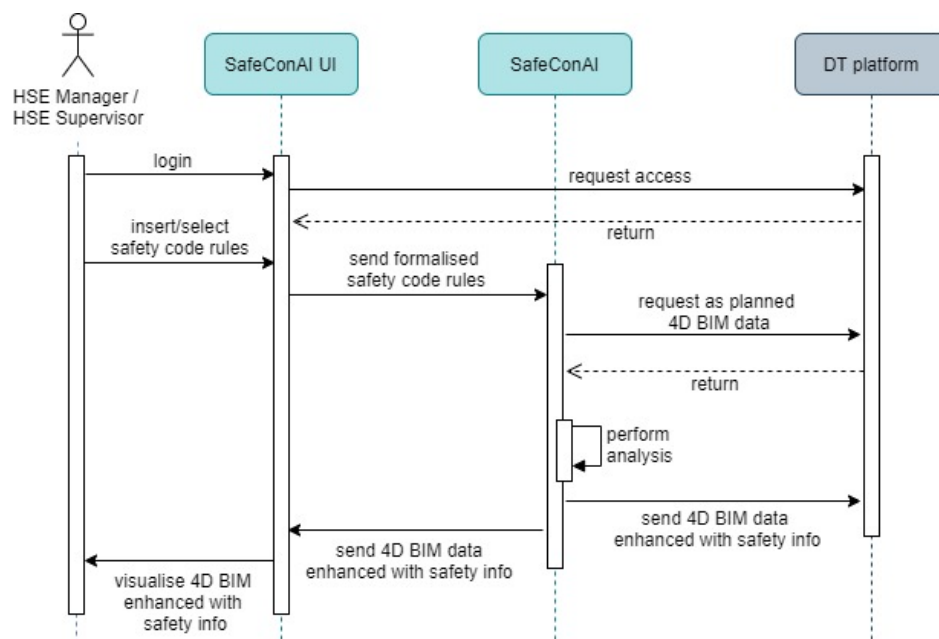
HSE Manager / HSE Supervisor

SafeConAI UI

SafeConAI

DT platform

login

request access

return

insert/select safety code rules

send formalised safety code rules

request as planned 4D BIM data

return

perform analysis

send 4D BIM data enhanced with safety info

send 4D BIM data enhanced with safety info

visualise 4D BIM enhanced with safety info